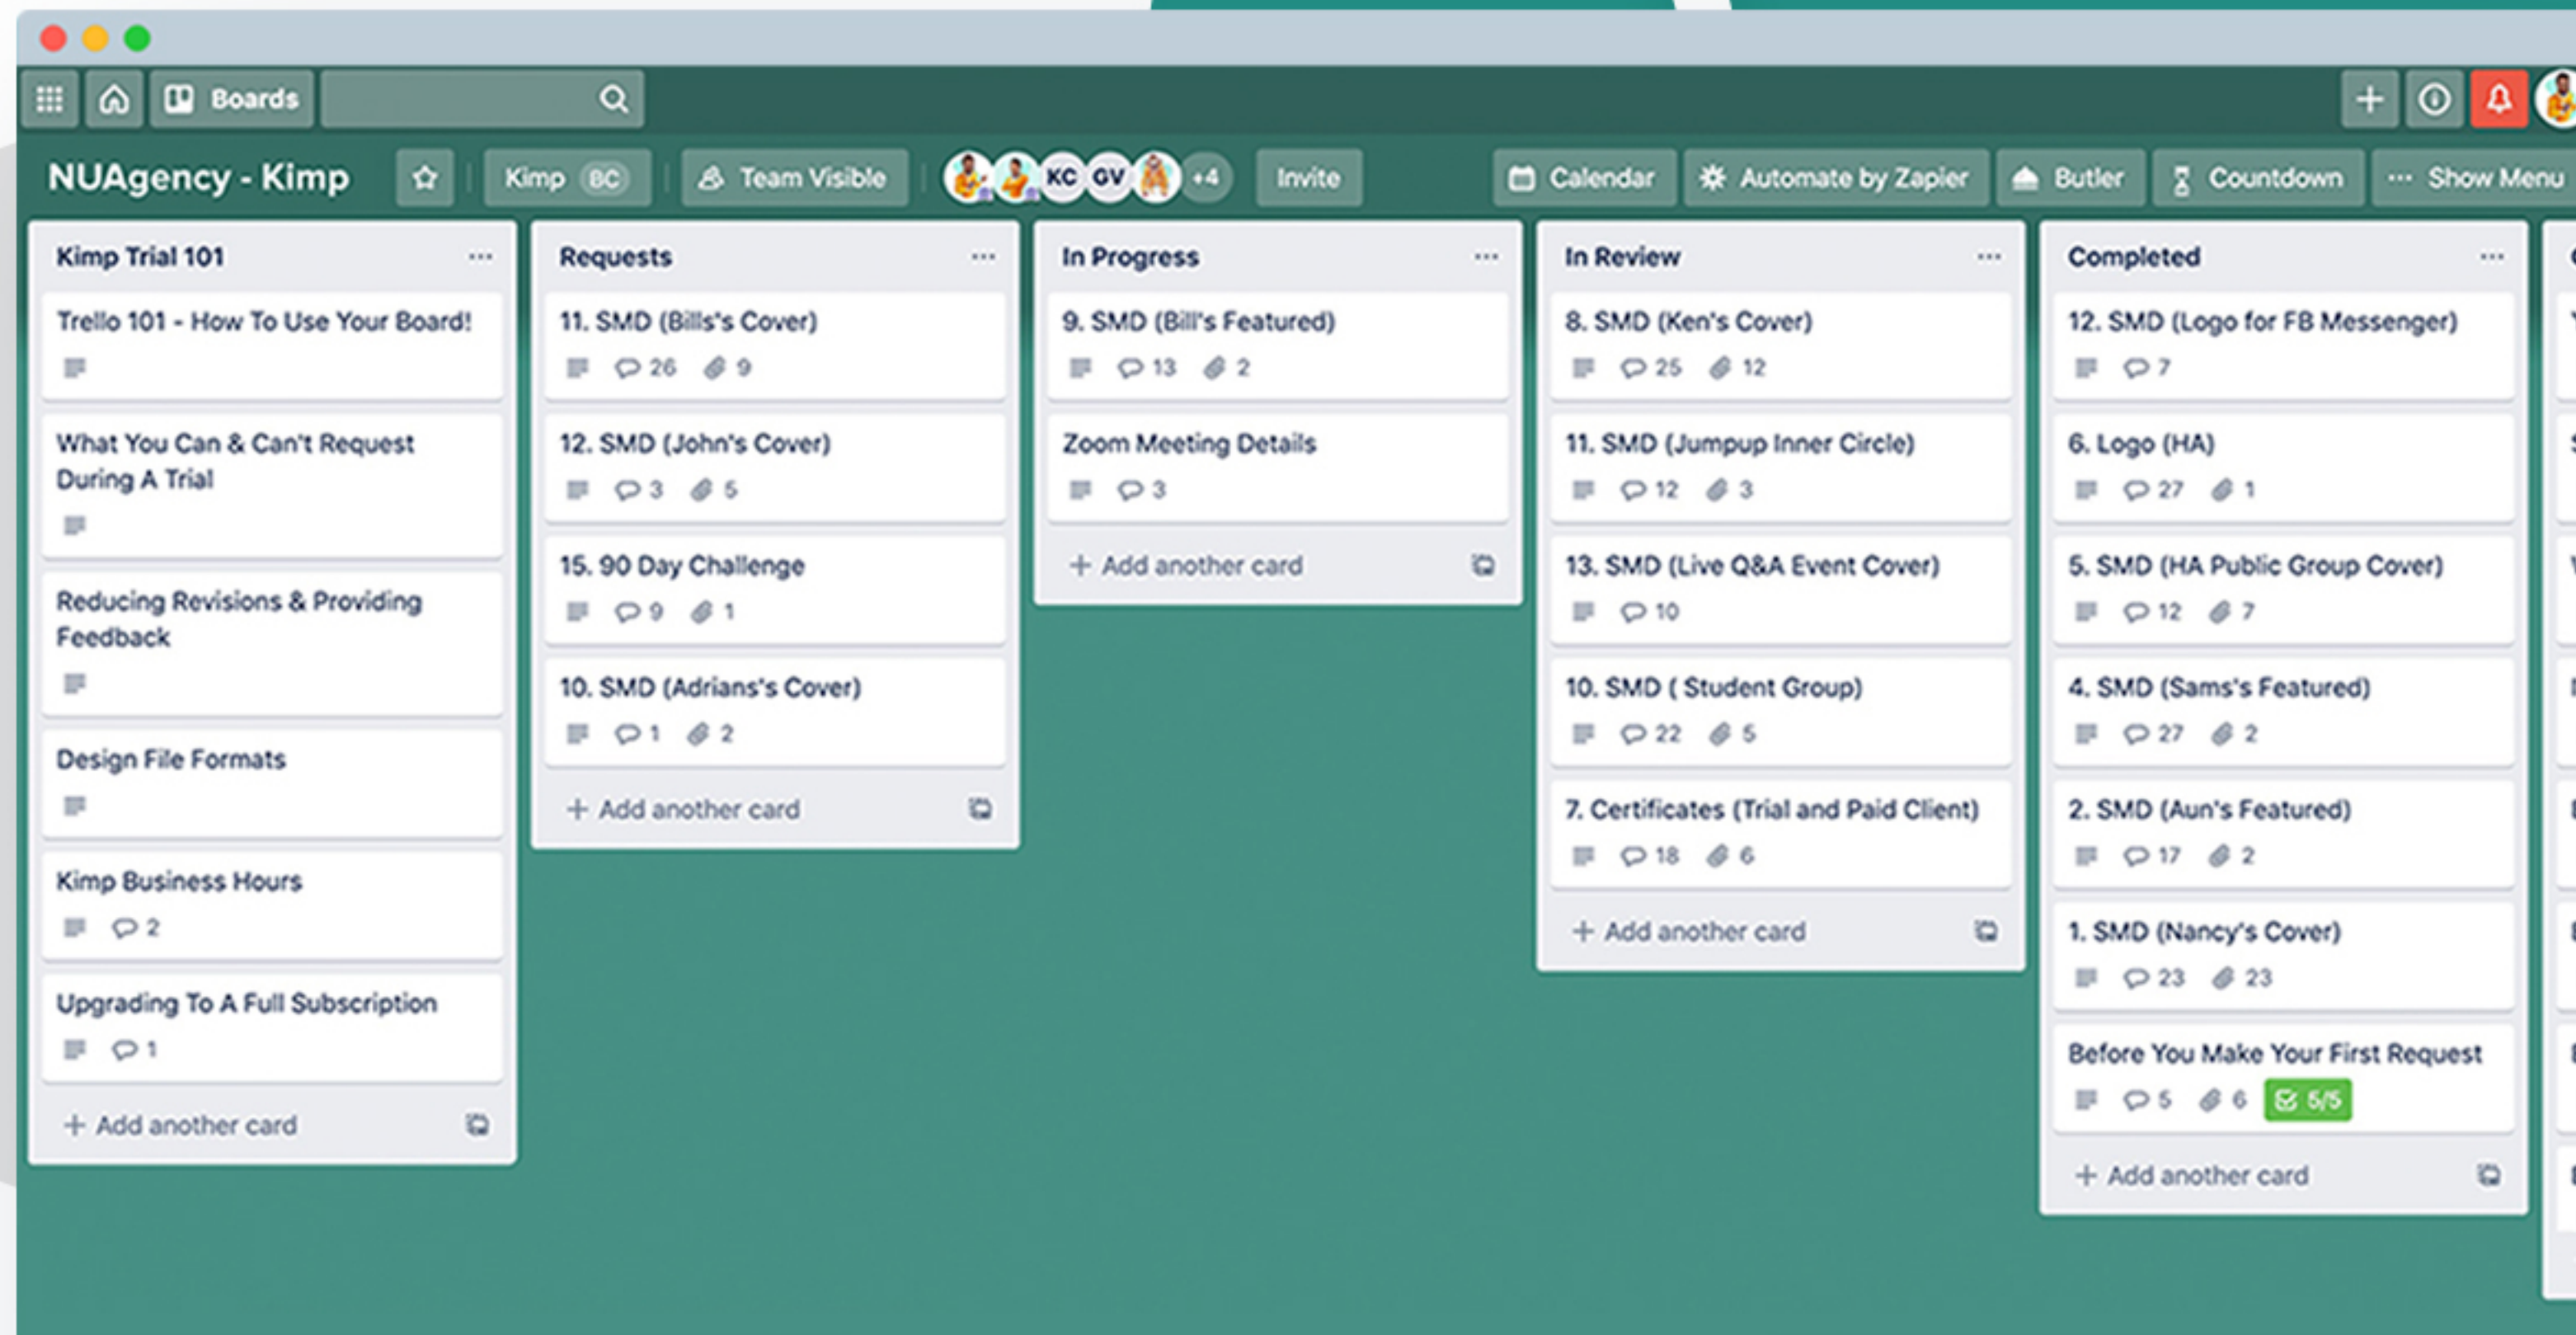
Boards

NUAgency - Kimp

Kimp BC

Team Visible

KC GV +4

Invite

Calendar

Automate by Zapier

Butler

Countdown

Show Menu

Kimp Trial 101

Trello 101 - How To Use Your Board!

What You Can & Can't Request During A Trial

Reducing Revisions & Providing Feedback

Design File Formats

Kimp Business Hours

2

Upgrading To A Full Subscription

1

+ Add another card

Requests

11. SMD (Bills's Cover)

26 9

12. SMD (John's Cover)

3 5

15. 90 Day Challenge

9 1

10. SMD (Adrians's Cover)

1 2

+ Add another card

In Progress

9. SMD (Bill's Featured)

13 2

Zoom Meeting Details

3

+ Add another card

In Review

8. SMD (Ken's Cover)

25 12

11. SMD (Jumpup Inner Circle)

12 3

13. SMD (Live Q&A Event Cover)

10

10. SMD ( Student Group)

22 5

7. Certificates (Trial and Paid Client)

18 6

+ Add another card

Completed

12. SMD (Logo for FB Messenger)

7

6. Logo (HA)

27 1

5. SMD (HA Public Group Cover)

12 7

4. SMD (Sams's Featured)

27 2

2. SMD (Aun's Featured)

17 2

1. SMD (Nancy's Cover)

23 23

Before You Make Your First Request

5 6 5/5

+ Add another card